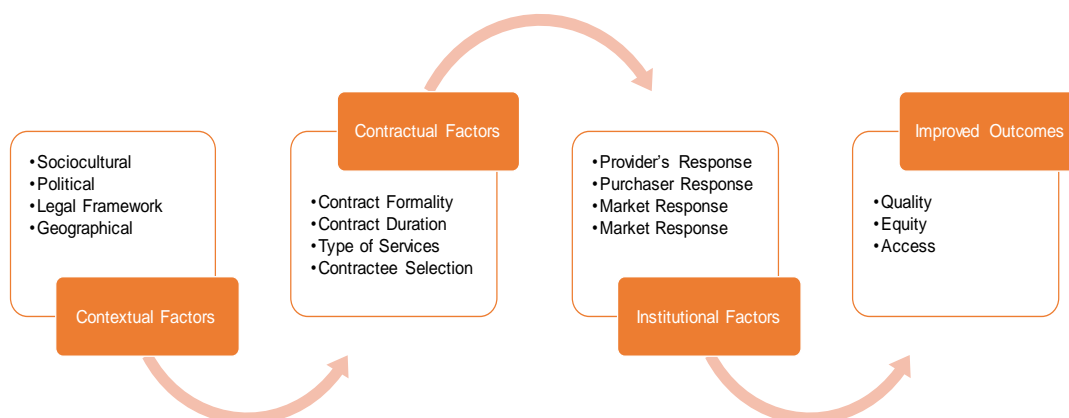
•Sociocultural
•Political
•Legal Framework
•Geographical

Contextual Factors

Contractual Factors

•Contract Formality
•Contract Duration
•Type of Services
•Contractee Selection

•Provider's Response
•Purchaser Response
•Market Response
•Market Response

Institutional Factors

Improved Outcomes

•Quality
•Equity
•Access